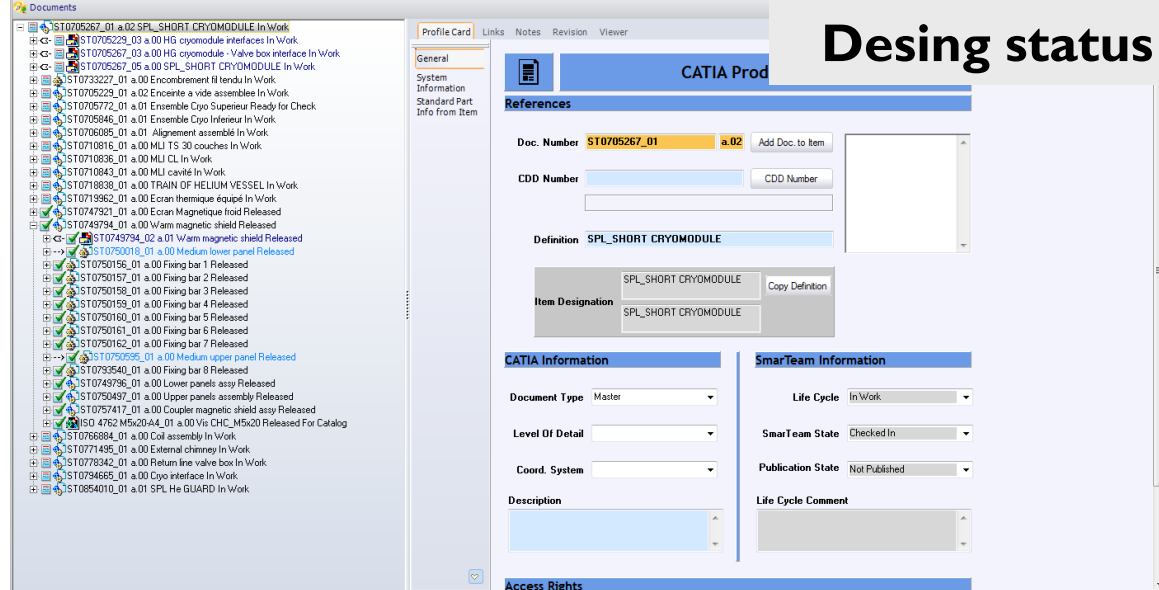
Documents

ST0705267_01 a.02 SPL_SHORT CRYOMODULE In Work
ST0705229_03 a.00 HG cryomodule interfaces In Work
ST0705267_03 a.00 HG cryomodule - Valve box interface In Work
ST0705267_05 a.00 SPL_SHORT CRYOMODULE In Work
ST0733227_01 a.00 Encombrement fil tendu In Work
ST0705229_01 a.02 Enceinte a vide assemblee In Work
ST0705772_01 a.01 Ensemble Cryo Superieur Ready for Check
ST0705846_01 a.01 Ensemble Cryo Inferieur In Work
ST0706085_01 a.01 Alignement assemblé In Work
ST0710816_01 a.00 MLI TS 30 couches In Work
ST0710836_01 a.00 MLI CL In Work
ST0710843_01 a.00 MLI cavité In Work
ST0718838_01 a.00 TRAIN OF HELIUM VESSEL In Work
ST0719962_01 a.00 Ecran thermique équipé In Work
ST0747921_01 a.00 Ecran Magnetique froid Released
ST0749794_01 a.00 Warm magnetic shield Released
ST0749794_02 a.01 Warm magnetic shield Released
ST0750018_01 a.00 Medium lower panel Released
ST0750156_01 a.00 Fixing bar 1 Released
ST0750157_01 a.00 Fixing bar 2 Released
ST0750158_01 a.00 Fixing bar 3 Released
ST0750159_01 a.00 Fixing bar 4 Released
ST0750160_01 a.00 Fixing bar 5 Released
ST0750161_01 a.00 Fixing bar 6 Released
ST0750162_01 a.00 Fixing bar 7 Released
ST0750595_01 a.00 Medium upper panel Released
ST0793540_01 a.00 Fixing bar 8 Released
ST0749796_01 a.00 Lower panels assy Released
ST0750497_01 a.00 Upper panels assembly Released
ST0757417_01 a.00 Coupler magnetic shield assy Released
ISO 4762 M5x20-A4_01 a.00 Vis CHC_M5x20 Released For Catalog
ST0766884_01 a.00 Coil assembly In Work
ST0771495_01 a.00 External chimney In Work
ST0778342_01 a.00 Return line valve box In Work
ST0794665_01 a.00 Cryo interface In Work
ST0854010_01 a.01 SPL He GUARD In Work

Profile Card Links Notes Revision Viewer

General
System Information
Standard Part Info from Item

CATIA Prod

Desing status

References

Doc. Number ST0705267_01 a.02 Add Doc. to Item
CDD Number CDD Number
Definition SPL_SHORT CRYOMODULE
Item Designation SPL_SHORT CRYOMODULE SPL_SHORT CRYOMODULE Copy Definition

CATIA Information
Document Type Master
Level Of Detail
Coord. System
Description

SmarTeam Information
Life Cycle In Work
SmarTeam State Checked In
Publication State Not Published
Life Cycle Comment

Access Rights